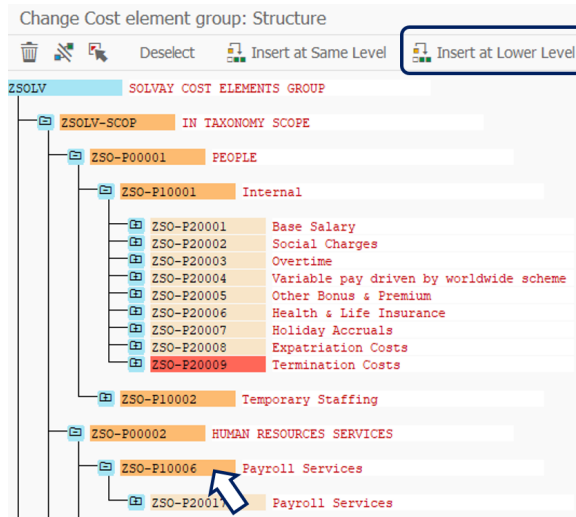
Change Cost element group: Structure

Deselect Insert at Same Level Insert at Lower Level

ZSOLV SOLVAY COST ELEMENTS GROUP

ZSOLV-SCOP IN TAXONOMY SCOPE

ZSO-P00001 PEOPLE

ZSO-P10001 Internal

ZSO-P20001 Base Salary
ZSO-P20002 Social Charges
ZSO-P20003 Overtime
ZSO-P20004 Variable pay driven by worldwide scheme
ZSO-P20005 Other Bonus & Premium
ZSO-P20006 Health & Life Insurance
ZSO-P20007 Holiday Accruals
ZSO-P20008 Expatriation Costs
ZSO-P20009 Termination Costs

ZSO-P10002 Temporary Staffing

ZSO-P00002 HUMAN RESOURCES SERVICES

ZSO-P10006 Payroll Services

ZSO-P2001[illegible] Payroll Services